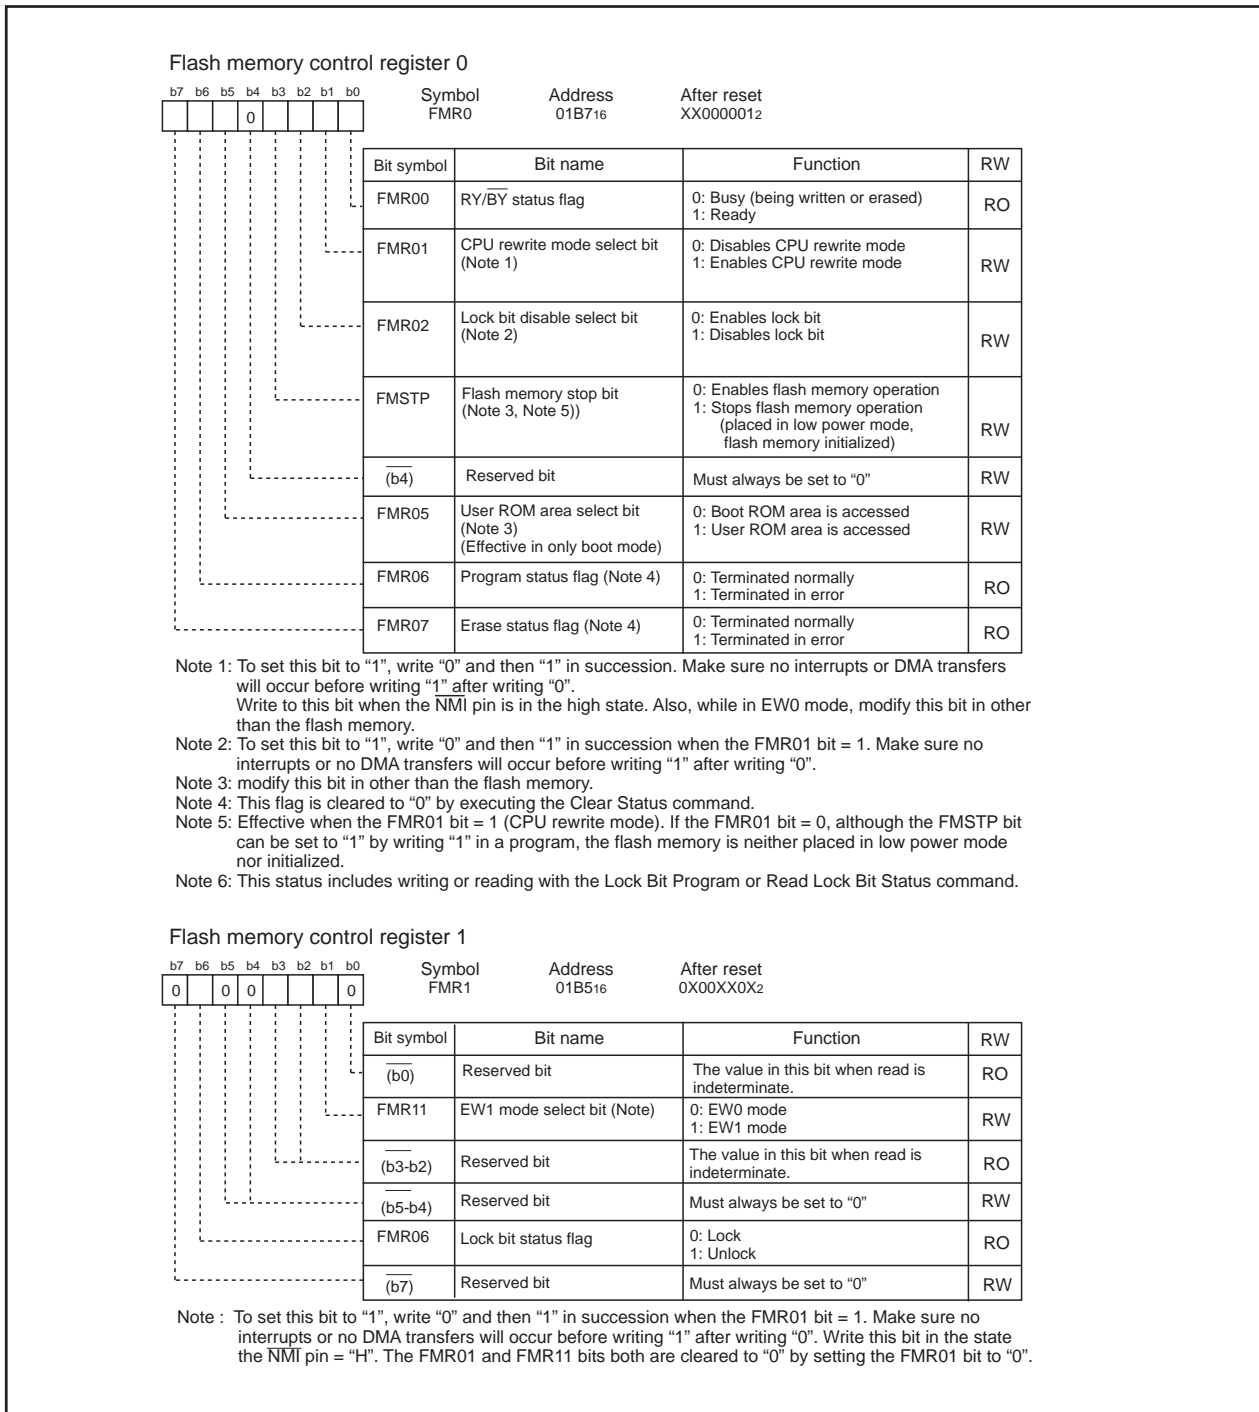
Flash memory control register 0

| b7 | b6 | b5 | b4 | b3 | b2 | b1 | b0 |
|---|---|---|---|---|---|---|---|
| | | | 0 | | | | |

Symbol FMR0 Address $01B7_{16}$ After reset $XX000001_2$

| Bit symbol | Bit name | Function | RW |
|---|---|---|---|
| FMR00 | RY/$\overline{BY}$ status flag | 0: Busy (being written or erased) 1: Ready | RO |
| FMR01 | CPU rewrite mode select bit (Note 1) | 0: Disables CPU rewrite mode 1: Enables CPU rewrite mode | RW |
| FMR02 | Lock bit disable select bit (Note 2) | 0: Enables lock bit 1: Disables lock bit | RW |
| FMSTP | Flash memory stop bit (Note 3, Note 5)) | 0: Enables flash memory operation 1: Stops flash memory operation (placed in low power mode, flash memory initialized) | RW |
| $\overline{(b4)}$ | Reserved bit | Must always be set to "0" | RW |
| FMR05 | User ROM area select bit (Note 3) (Effective in only boot mode) | 0: Boot ROM area is accessed 1: User ROM area is accessed | RW |
| FMR06 | Program status flag (Note 4) | 0: Terminated normally 1: Terminated in error | RO |
| FMR07 | Erase status flag (Note 4) | 0: Terminated normally 1: Terminated in error | RO |

Note 1: To set this bit to "1", write "0" and then "1" in succession. Make sure no interrupts or DMA transfers will occur before writing "1" after writing "0".
Write to this bit when the $\overline{NMI}$ pin is in the high state. Also, while in EW0 mode, modify this bit in other than the flash memory.
Note 2: To set this bit to "1", write "0" and then "1" in succession when the FMR01 bit = 1. Make sure no interrupts or no DMA transfers will occur before writing "1" after writing "0".
Note 3: modify this bit in other than the flash memory.
Note 4: This flag is cleared to "0" by executing the Clear Status command.
Note 5: Effective when the FMR01 bit = 1 (CPU rewrite mode). If the FMR01 bit = 0, although the FMSTP bit can be set to "1" by writing "1" in a program, the flash memory is neither placed in low power mode nor initialized.
Note 6: This status includes writing or reading with the Lock Bit Program or Read Lock Bit Status command.

Flash memory control register 1

| b7 | b6 | b5 | b4 | b3 | b2 | b1 | b0 |
|---|---|---|---|---|---|---|---|
| 0 | | 0 | 0 | | | | 0 |

Symbol FMR1 Address $01B5_{16}$ After reset $0X00XX0X_2$

| Bit symbol | Bit name | Function | RW |
|---|---|---|---|
| $\overline{(b0)}$ | Reserved bit | The value in this bit when read is indeterminate. | RO |
| FMR11 | EW1 mode select bit (Note) | 0: EW0 mode 1: EW1 mode | RW |
| $\overline{(b3-b2)}$ | Reserved bit | The value in this bit when read is indeterminate. | RO |
| $\overline{(b5-b4)}$ | Reserved bit | Must always be set to "0" | RW |
| FMR06 | Lock bit status flag | 0: Lock 1: Unlock | RO |
| $\overline{(b7)}$ | Reserved bit | Must always be set to "0" | RW |

Note : To set this bit to "1", write "0" and then "1" in succession when the FMR01 bit = 1. Make sure no interrupts or no DMA transfers will occur before writing "1" after writing "0". Write this bit in the state the $\overline{NMI}$ pin = "H". The FMR01 and FMR11 bits both are cleared to "0" by setting the FMR01 bit to "0".